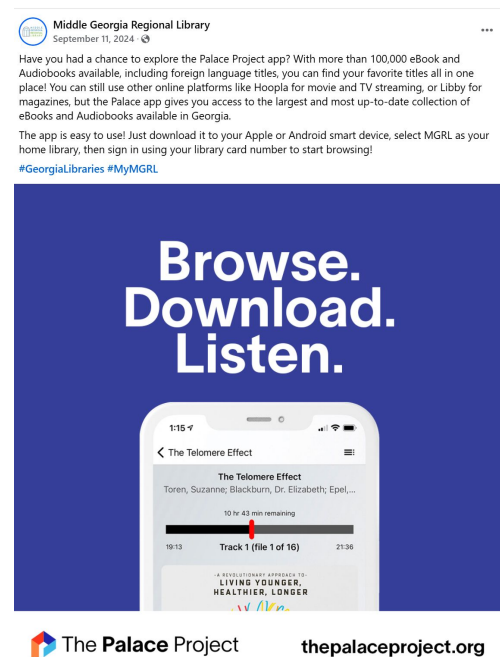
Middle Georgia Regional Library
September 11, 2024 ·

Have you had a chance to explore the Palace Project app? With more than 100,000 eBook and Audiobooks available, including foreign language titles, you can find your favorite titles all in one place! You can still use other online platforms like Hoopla for movie and TV streaming, or Libby for magazines, but the Palace app gives you access to the largest and most up-to-date collection of eBooks and Audiobooks available in Georgia.

The app is easy to use! Just download it to your Apple or Android smart device, select MGRL as your home library, then sign in using your library card number to start browsing!

#GeorgiaLibraries #MyMGRL

Browse. Download. Listen.

1:15

The Telomere Effect

The Telomere Effect

Toren, Suzanne; Blackburn, Dr. Elizabeth; Epel,...

10 hr 43 min remaining

19:13

Track 1 (file 1 of 16)

21:36

A REVOLUTIONARY APPROACH TO
LIVING YOUNGER, HEALTHIER, LONGER

The Palace Project

thepalaceproject.org